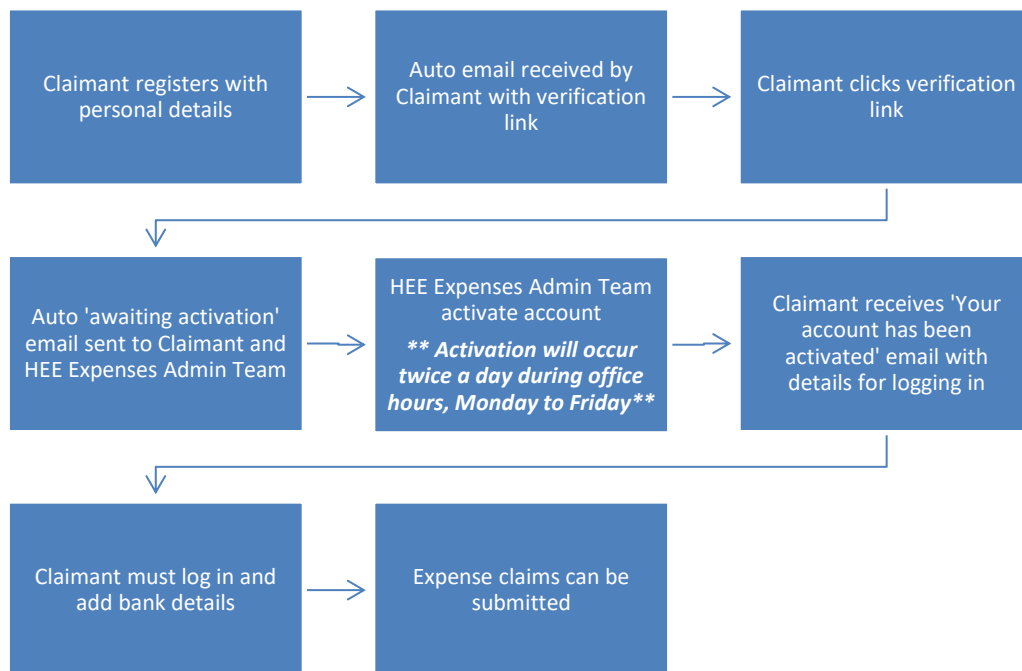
Claimant registers with personal details

Auto email received by Claimant with verification link

Claimant clicks verification link

Auto 'awaiting activation' email sent to Claimant and HEE Expenses Admin Team

HEE Expenses Admin Team activate account

** Activation will occur twice a day during office hours, Monday to Friday**

Claimant receives 'Your account has been activated' email with details for logging in

Claimant must log in and add bank details

Expense claims can be submitted